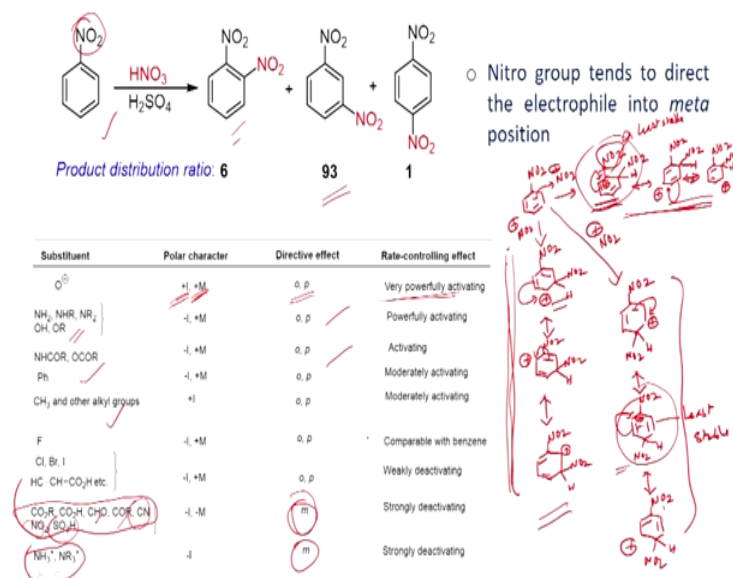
$NO_2$ $\xrightarrow[H_2SO_4]{HNO_3}$ $NO_2$ $NO_2$ + $NO_2$ $NO_2$ + $NO_2$ $NO_2$

Product distribution ratio: 6 93 1

Nitro group tends to direct the electrophile into *meta* position

| Substituent | Polar character | Directive effect | Rate-controlling effect |
|---|---|---|---|
| $O^{\ominus}$ | +I, +M | o, p | Very powerfully activating |
| $NH_2$, NHR, $NR_2$ OH, OR | -I, +M | o, p | Powerfully activating |
| NHCOR, OCOR | -I, +M | o, p | Activating |
| Ph | -I, +M | o, p | Moderately activating |
| $CH_3$ and other alkyl groups | +I | o, p | Moderately activating |
| F | -I, +M | o, p | Comparable with benzene |
| Cl, Br, I HC CH−$CO_2$H etc. | -I, +M | o, p | Weakly deactivating |
| $CO_2$R, $CO_2$H, CHO, COR, CN $NO_2$, $SO_3$H | -I, -M | m | Strongly deactivating |
| $NH_3^+$, $NR_3^+$ | -I | m | Strongly deactivating |

$NO_2$ $NO_2$ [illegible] $NO_2$ $NO_2$ $NO_2$ $NO_2$ $NO_2$ $NO_2$ H $NO_2$ H $NO_2$ H $NO_2$ H $NO_2$ H $NO_2$ H Least Stable $NO_2$ H $NO_2$